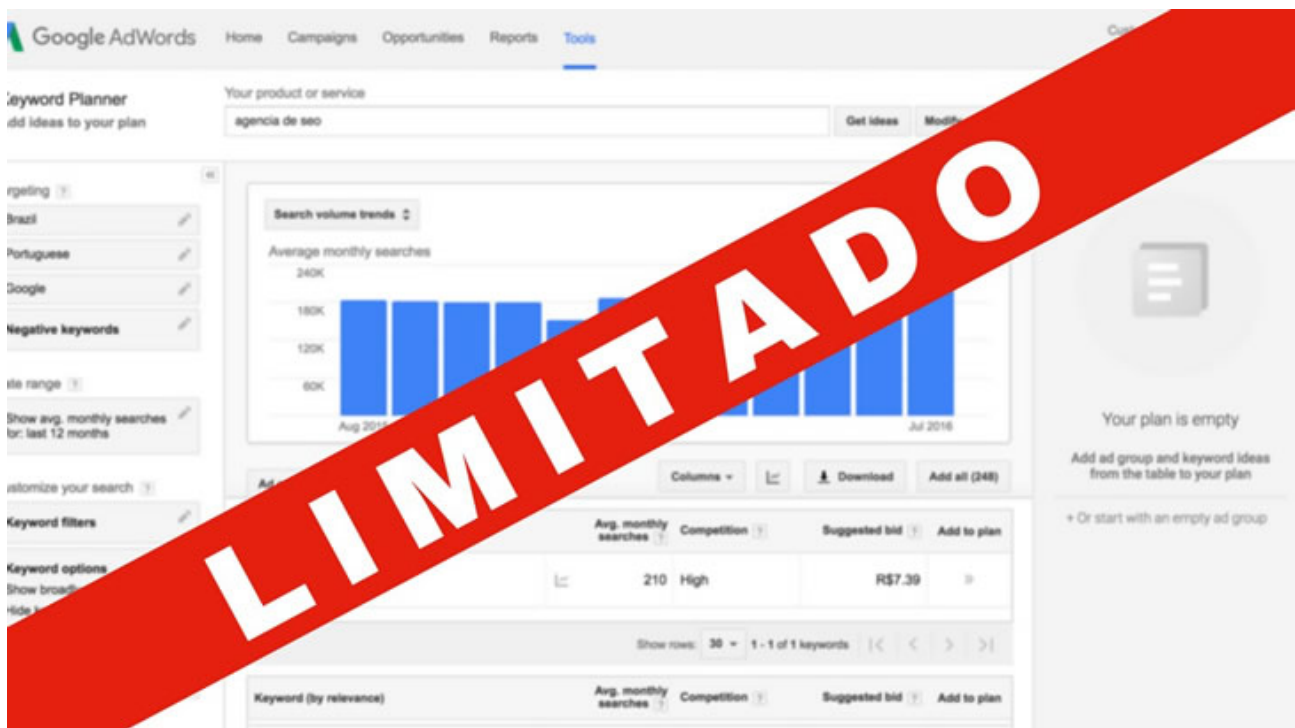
Google AdWords Home Campaigns Opportunities Reports Tools

Cus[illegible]

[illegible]eyword Planner
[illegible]dd ideas to your plan

Your product or service
agencia de seo
Get ideas Modif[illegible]

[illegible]rgeting ?
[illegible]razil
Portuguese
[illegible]oogle
Negative keywords

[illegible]ate range ?
Show avg. monthly searches for: last 12 months

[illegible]ustomize your search ?
Keyword filters

Keyword options
Show broad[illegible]
Hide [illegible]

Search volume trends
Average monthly searches
240K
180K
120K
60K
Aug 201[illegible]
Jul 2016

Ad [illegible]
Columns
Download
Add all (248)

Avg. monthly searches ? | Competition ? | Suggested bid ? | Add to plan
210 | High | R$7.39 |

Show rows: 30 1 - 1 of 1 keywords

Keyword (by relevance) | Avg. monthly searches | Competition ? | Suggested bid ? | Add to plan

Your plan is empty
Add ad group and keyword ideas from the table to your plan
+ Or start with an empty ad group

LIMITADO